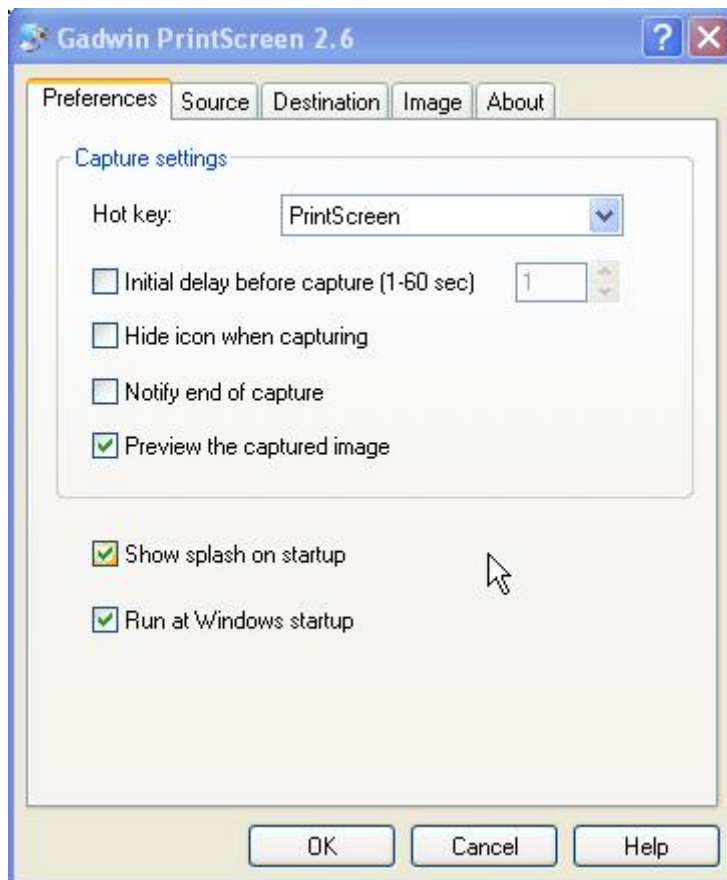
Gadwin PrintScreen 2.6

Preferences | Source | Destination | Image | About

Capture settings

Hot key: PrintScreen

Initial delay before capture (1-60 sec) 1

Hide icon when capturing

Notify end of capture

Preview the captured image

Show splash on startup

Run at Windows startup

OK Cancel Help